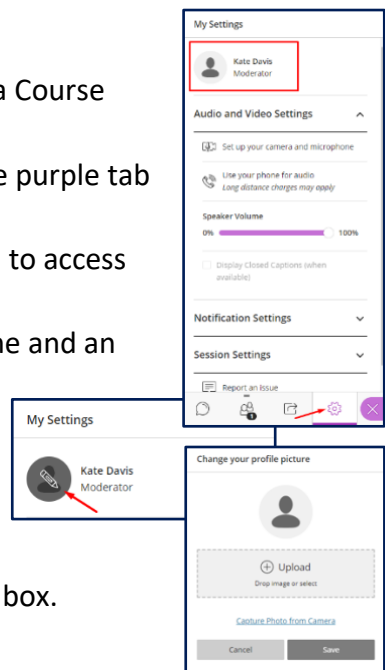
a Course

e purple tab

to access

ne and an

box.

My Settings

Kate Davis
Moderator

Audio and Video Settings

Set up your camera and microphone

Use your phone for audio
Long distance charges may apply

Speaker Volume

0%

100%

Display Closed Captions (when available)

Notification Settings

Session Settings

Report an issue

My Settings

Kate Davis
Moderator

Change your profile picture

Upload
Drop image or select

Capture Photo from Camera

Cancel

Save